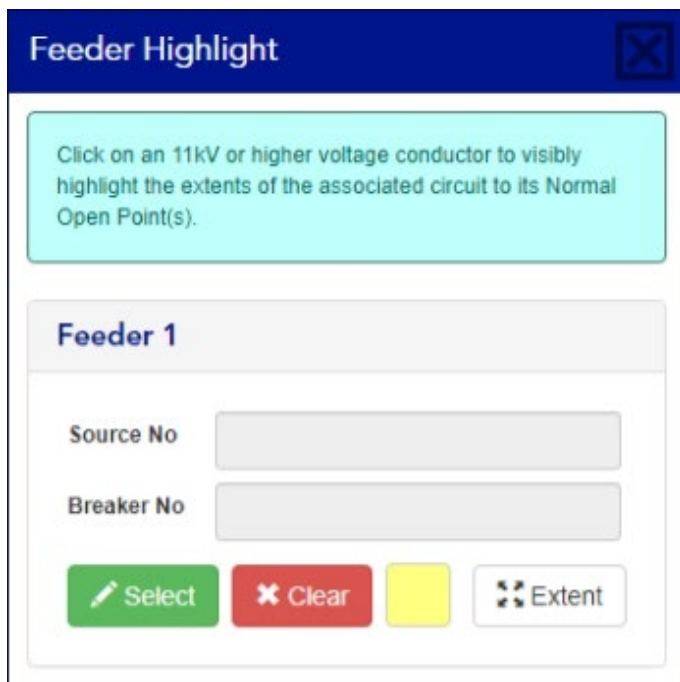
Feeder Highlight

Click on an 11kV or higher voltage conductor to visibly highlight the extents of the associated circuit to its Normal Open Point(s).

Feeder 1

Source No

Breaker No

Select Clear Extent